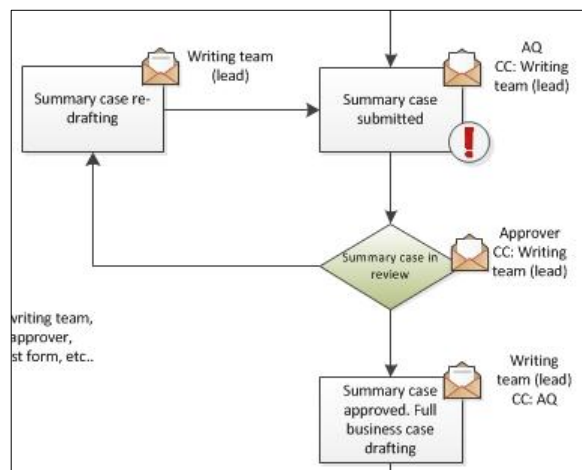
Writing team (lead)

Summary case re-drafting

AQ
CC: Writing team (lead)

Summary case submitted

Approver
CC: Writing team (lead)

Summary case in review

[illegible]riting team,
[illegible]approver,
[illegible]st form, etc..

Writing team (lead)
CC: AQ

Summary case approved. Full business case drafting